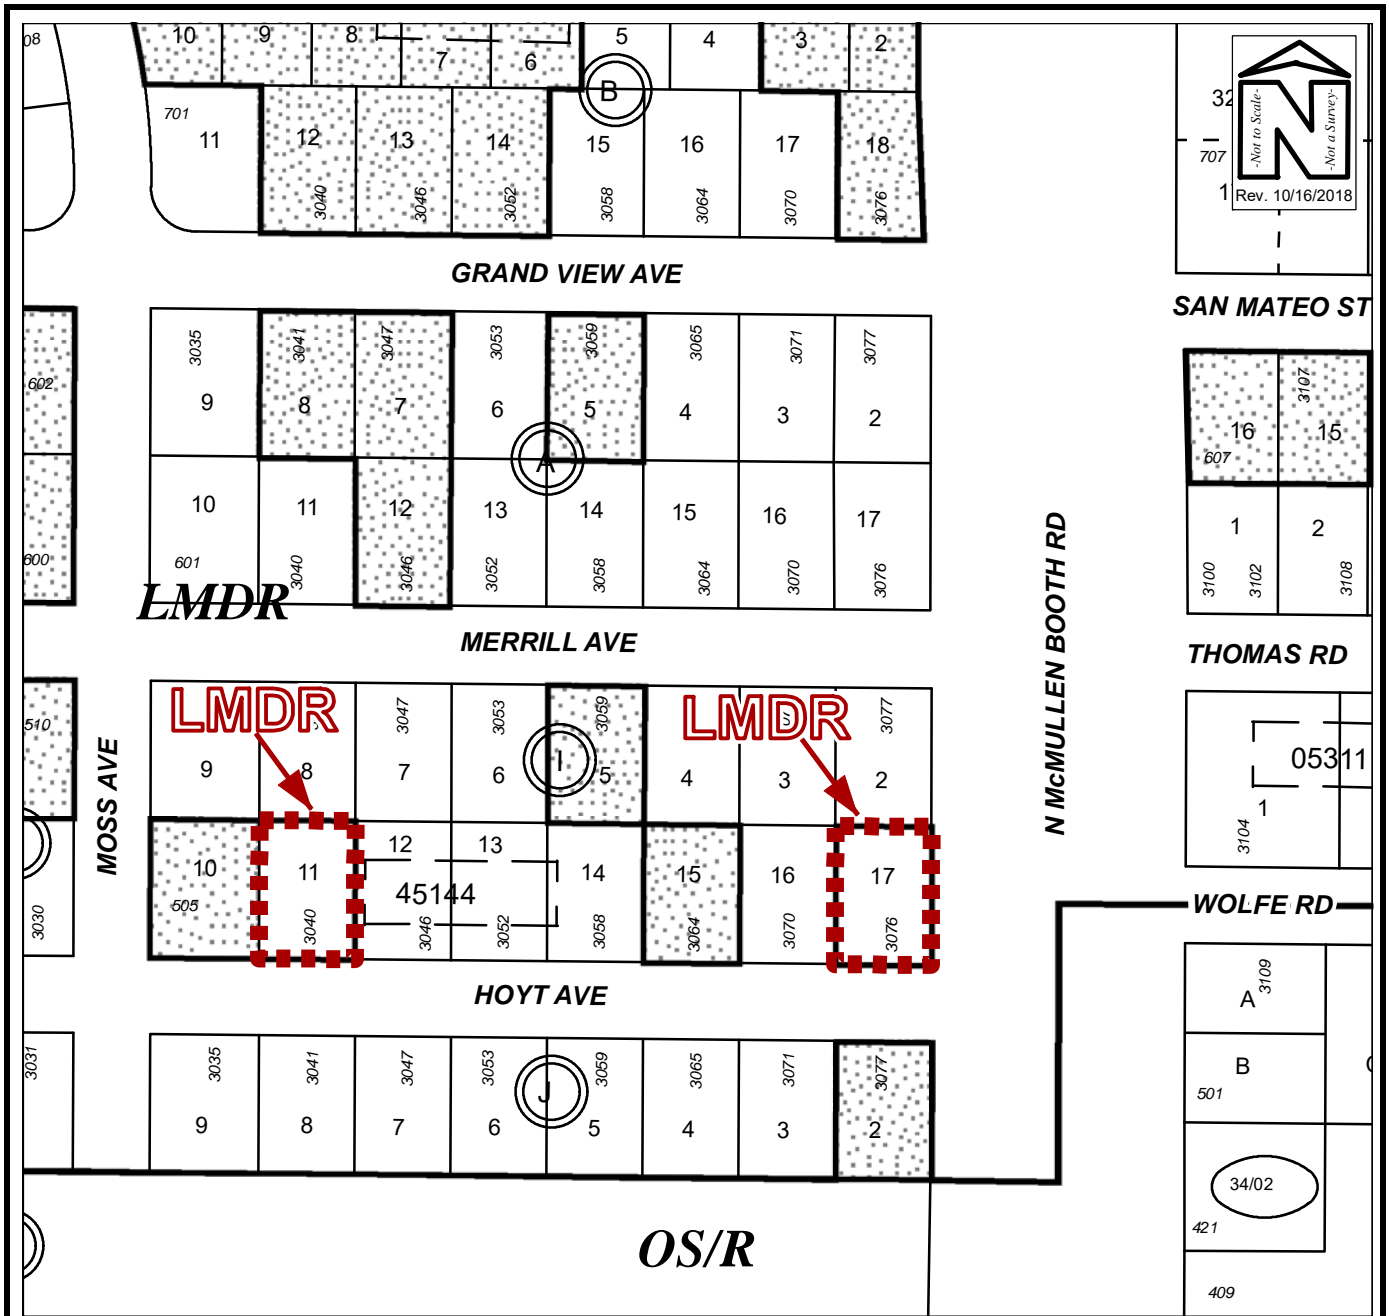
08
10 9 8 7 6 5 4 3 2
B
701
11 12 13 14 15 16 17 18
3040 3046 3052 3058 3064 3070 3076
32
707
1
-Not to Scale-
-Not a Survey-
Rev. 10/16/2018

GRAND VIEW AVE

SAN MATEO ST

602
3035 3041 3047 3053 3059 3065 3071 3077
9 8 7 6 5 4 3 2
A
16 15
3107
607
10 11 12 13 14 15 16 17
600
601
3040 3046 3052 3058 3064 3070 3076
1 2
3100 3102 3108
LMDR

MERRILL AVE

THOMAS RD

N McMULLEN BOOTH RD

510
LMDR
LMDR
3047 3053 3059 3077
9 8 7 6 I 5 4 3 2
05311
1
3104
MOSS AVE
10 11 12 13 14 15 16 17
505
45144
3030
3040 3046 3052 3058 3064 3070 3076

WOLFE RD

3109
A

HOYT AVE

3031
3035 3041 3047 3053 3059 3065 3071 3077
J
9 8 7 6 5 4 3 2
B
501
34/02
421
409
OS/R